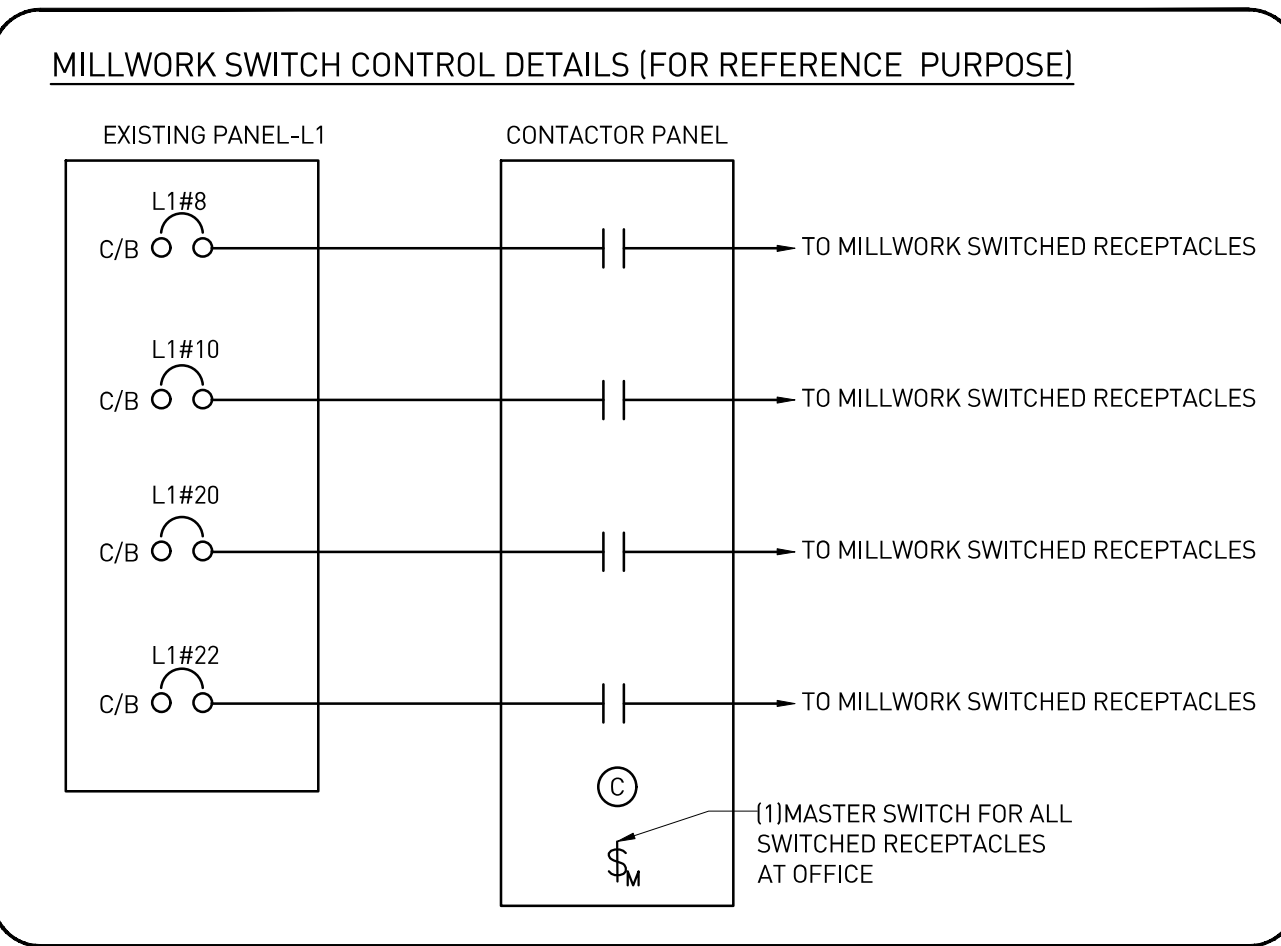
MILLWORK SWITCH CONTROL DETAILS (FOR REFERENCE PURPOSE)

EXISTING PANEL-L1

CONTACTOR PANEL

L1#8
C/B

TO MILLWORK SWITCHED RECEPTACLES

L1#10
C/B

TO MILLWORK SWITCHED RECEPTACLES

L1#20
C/B

TO MILLWORK SWITCHED RECEPTACLES

L1#22
C/B

TO MILLWORK SWITCHED RECEPTACLES

C

$\$_M$

(1)MASTER SWITCH FOR ALL SWITCHED RECEPTACLES AT OFFICE